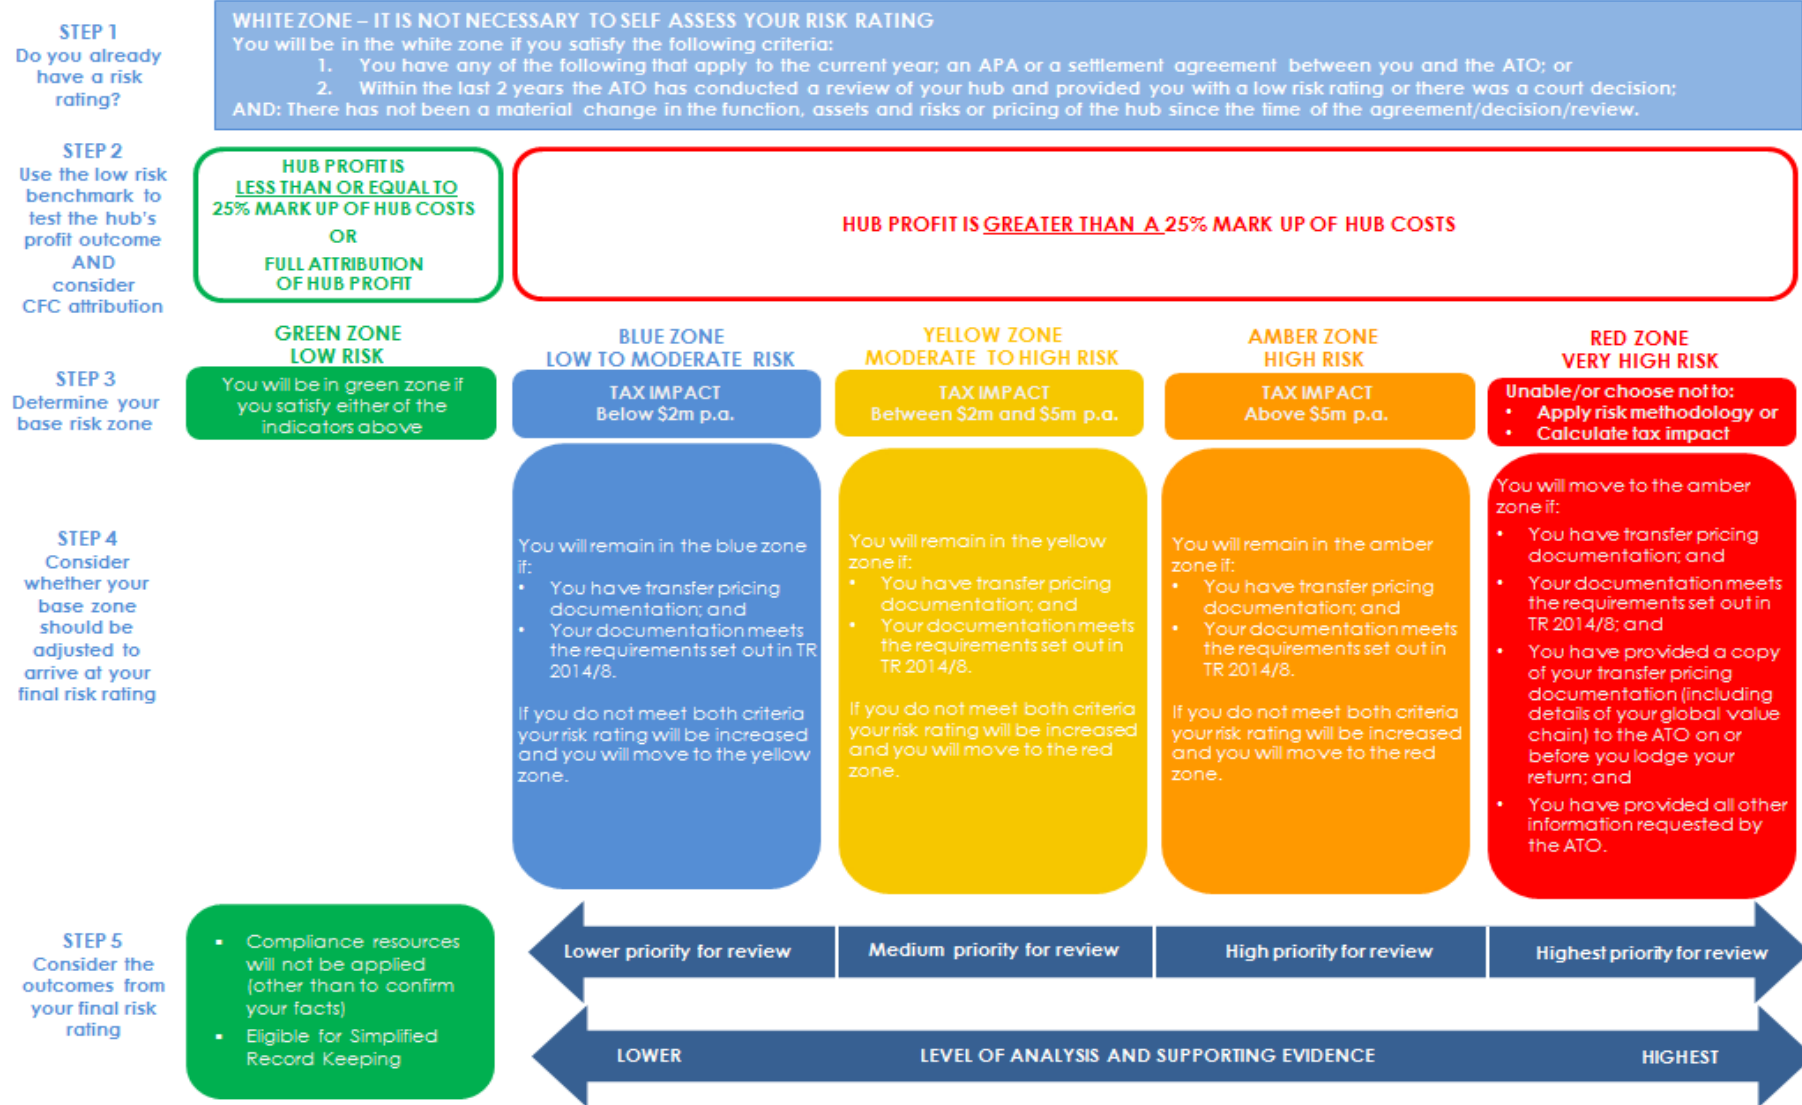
STEP 1
Do you already have a risk rating?

WHITE ZONE – IT IS NOT NECESSARY TO SELF ASSESS YOUR RISK RATING
You will be in the white zone if you satisfy the following criteria:
1. You have any of the following that apply to the current year; an APA or a settlement agreement between you and the ATO; or
2. Within the last 2 years the ATO has conducted a review of your hub and provided you with a low risk rating or there was a court decision;
AND: There has not been a material change in the function, assets and risks or pricing of the hub since the time of the agreement/decision/review.

STEP 2
Use the low risk benchmark to test the hub's profit outcome AND consider CFC attribution

HUB PROFIT IS LESS THAN OR EQUAL TO 25% MARK UP OF HUB COSTS
OR
FULL ATTRIBUTION OF HUB PROFIT

HUB PROFIT IS GREATER THAN A 25% MARK UP OF HUB COSTS

STEP 3
Determine your base risk zone

GREEN ZONE
LOW RISK
You will be in green zone if you satisfy either of the indicators above

BLUE ZONE
LOW TO MODERATE RISK
TAX IMPACT
Below $2m p.a.

YELLOW ZONE
MODERATE TO HIGH RISK
TAX IMPACT
Between $2m and $5m p.a.

AMBER ZONE
HIGH RISK
TAX IMPACT
Above $5m p.a.

RED ZONE
VERY HIGH RISK
Unable/or choose not to:
• Apply risk methodology or
• Calculate tax impact

STEP 4
Consider whether your base zone should be adjusted to arrive at your final risk rating

You will remain in the blue zone if:
• You have transfer pricing documentation; and
• Your documentation meets the requirements set out in TR 2014/8.
If you do not meet both criteria your risk rating will be increased and you will move to the yellow zone.

You will remain in the yellow zone if:
• You have transfer pricing documentation; and
• Your documentation meets the requirements set out in TR 2014/8.
If you do not meet both criteria your risk rating will be increased and you will move to the red zone.

You will remain in the amber zone if:
• You have transfer pricing documentation; and
• Your documentation meets the requirements set out in TR 2014/8.
If you do not meet both criteria your risk rating will be increased and you will move to the red zone.

You will move to the amber zone if:
• You have transfer pricing documentation; and
• Your documentation meets the requirements set out in TR 2014/8; and
• You have provided a copy of your transfer pricing documentation (including details of your global value chain) to the ATO on or before you lodge your return; and
• You have provided all other information requested by the ATO.

STEP 5
Consider the outcomes from your final risk rating

• Compliance resources will not be applied (other than to confirm your facts)
• Eligible for Simplified Record Keeping

Lower priority for review
Medium priority for review
High priority for review
Highest priority for review

LOWER
LEVEL OF ANALYSIS AND SUPPORTING EVIDENCE
HIGHEST